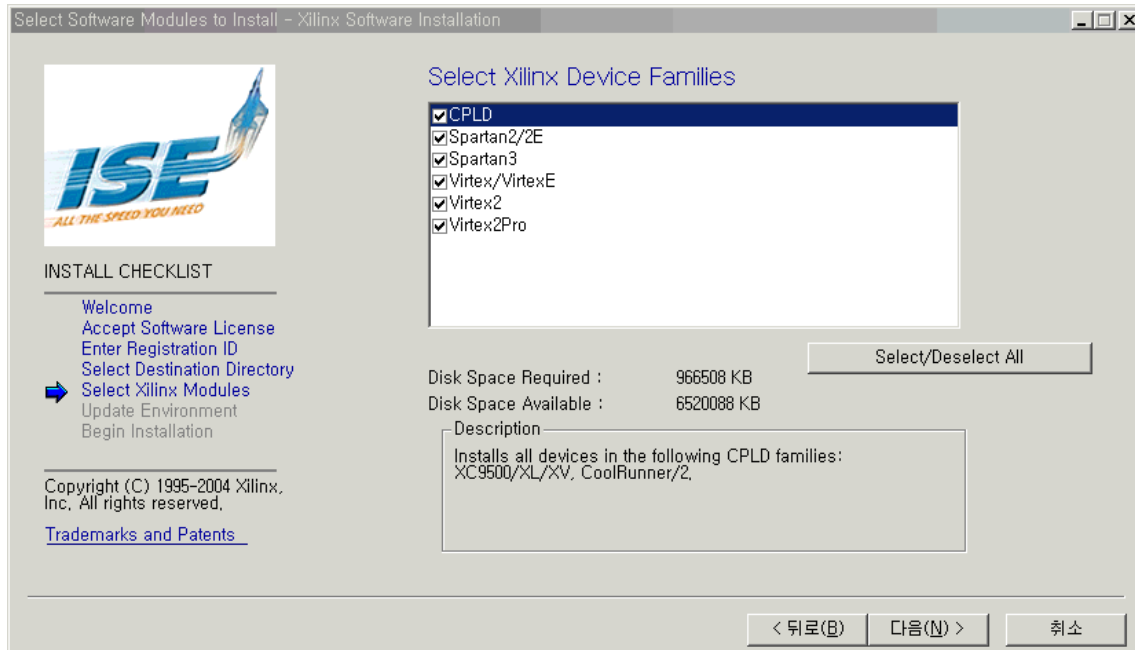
Select Software Modules to Install - Xilinx Software Installation

ISE
ALL THE SPEED YOU NEED

INSTALL CHECKLIST

Welcome
Accept Software License
Enter Registration ID
Select Destination Directory
Select Xilinx Modules
Update Environment
Begin Installation

Copyright (C) 1995-2004 Xilinx, Inc. All rights reserved.

Trademarks and Patents

Select Xilinx Device Families

CPLD
Spartan2/2E
Spartan3
Virtex/VirtexE
Virtex2
Virtex2Pro

Select/Deselect All

Disk Space Required : 966508 KB
Disk Space Available : 6520088 KB

Description
Installs all devices in the following CPLD families: XC9500/XL/XV, CoolRunner/2.

< 뒤로(B) 다음(N) > 취소